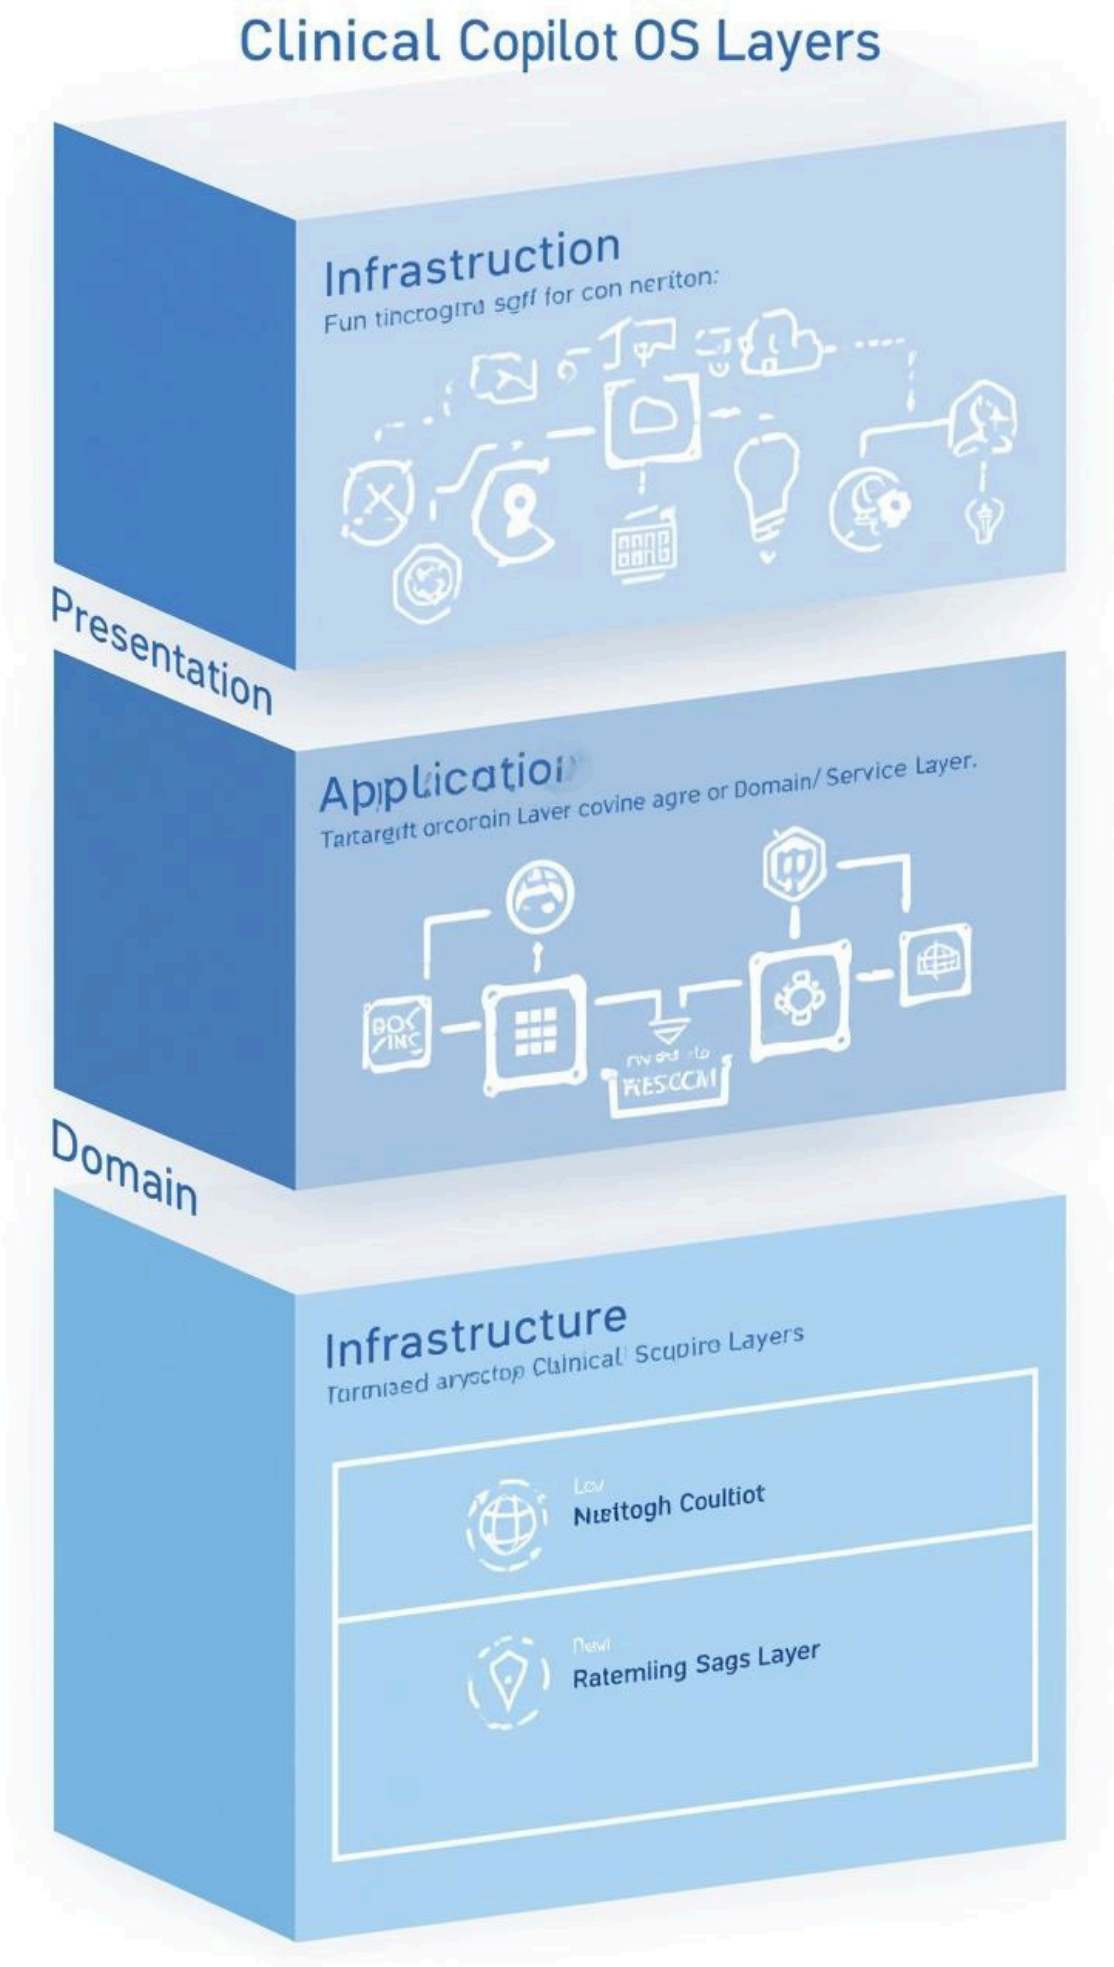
Clinical Copilot OS Layers

Infrastruction
Fun tincrogíra sgff for con neriton:

Presentation

Applicatior
Tartargtt orcorain Laver covine agre or Domain/ Service Layer.

BOX INC

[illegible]
RESCCM

Domain

Infrastructure
Turmised aryсctop Clinical Scupiro Layers

Lov
Nusitogh Coultiot

Naw
Ratemling Sags Layer